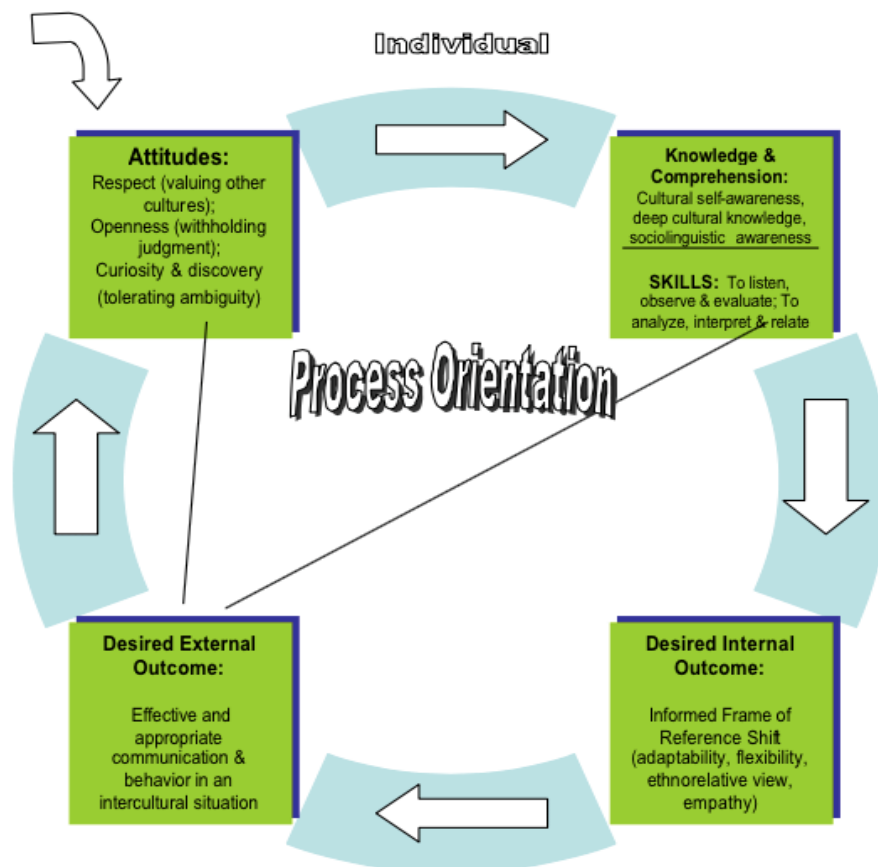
Individual

**Attitudes:**
Respect (valuing other cultures);
Openness (withholding judgment);
Curiosity & discovery (tolerating ambiguity)

**Knowledge & Comprehension:**
Cultural self-awareness, deep cultural knowledge, sociolinguistic awareness

**SKILLS:** To listen, observe & evaluate; To analyze, interpret & relate

Process Orientation

**Desired External Outcome:**

Effective and appropriate communication & behavior in an intercultural situation

**Desired Internal Outcome:**

Informed Frame of Reference Shift (adaptability, flexibility, ethnorelative view, empathy)